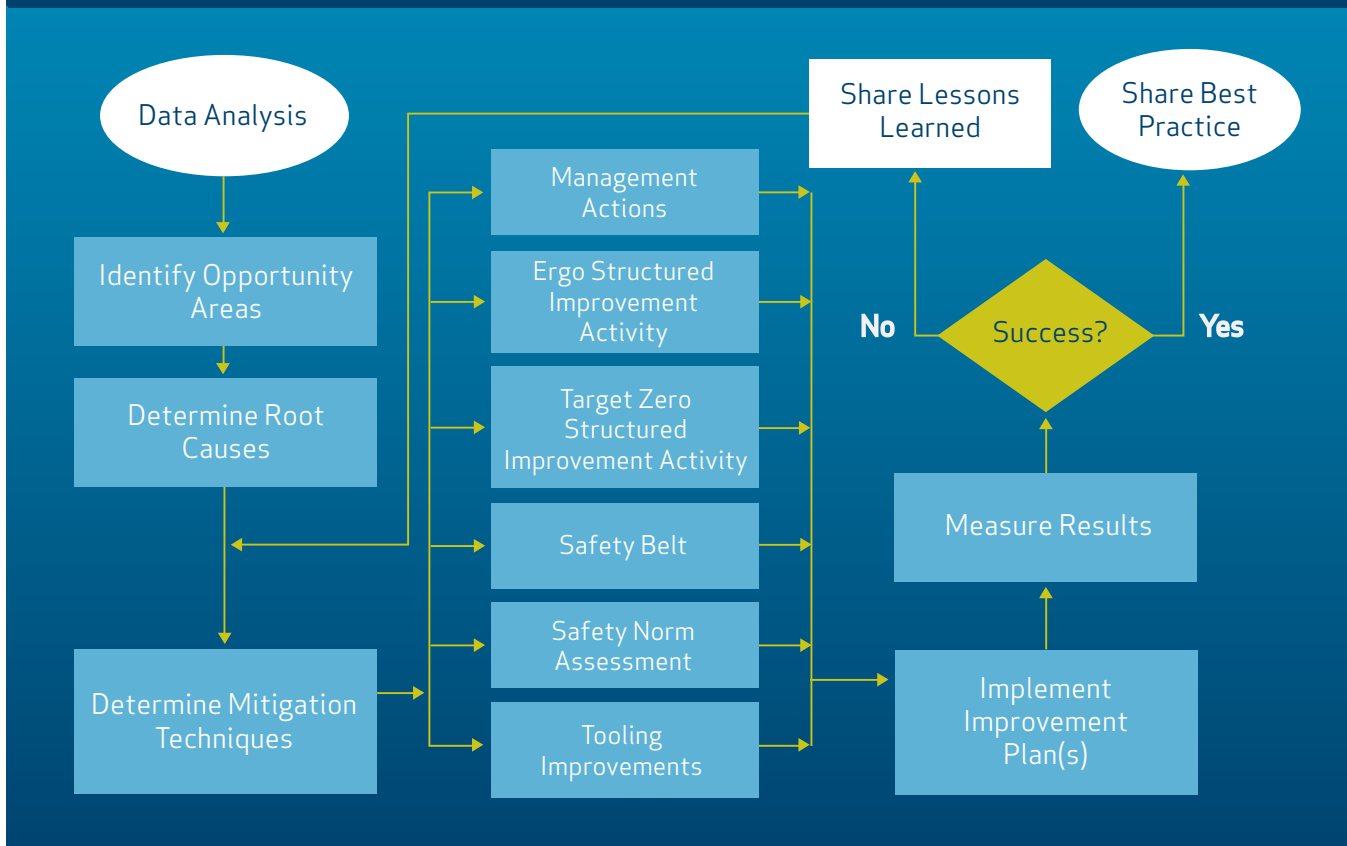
Data Analysis

Identify Opportunity Areas

Determine Root Causes

Determine Mitigation Techniques

Management Actions

Ergo Structured Improvement Activity

Target Zero Structured Improvement Activity

Safety Belt

Safety Norm Assessment

Tooling Improvements

Share Lessons Learned

Share Best Practice

No

Success?

Yes

Measure Results

Implement Improvement Plan(s)